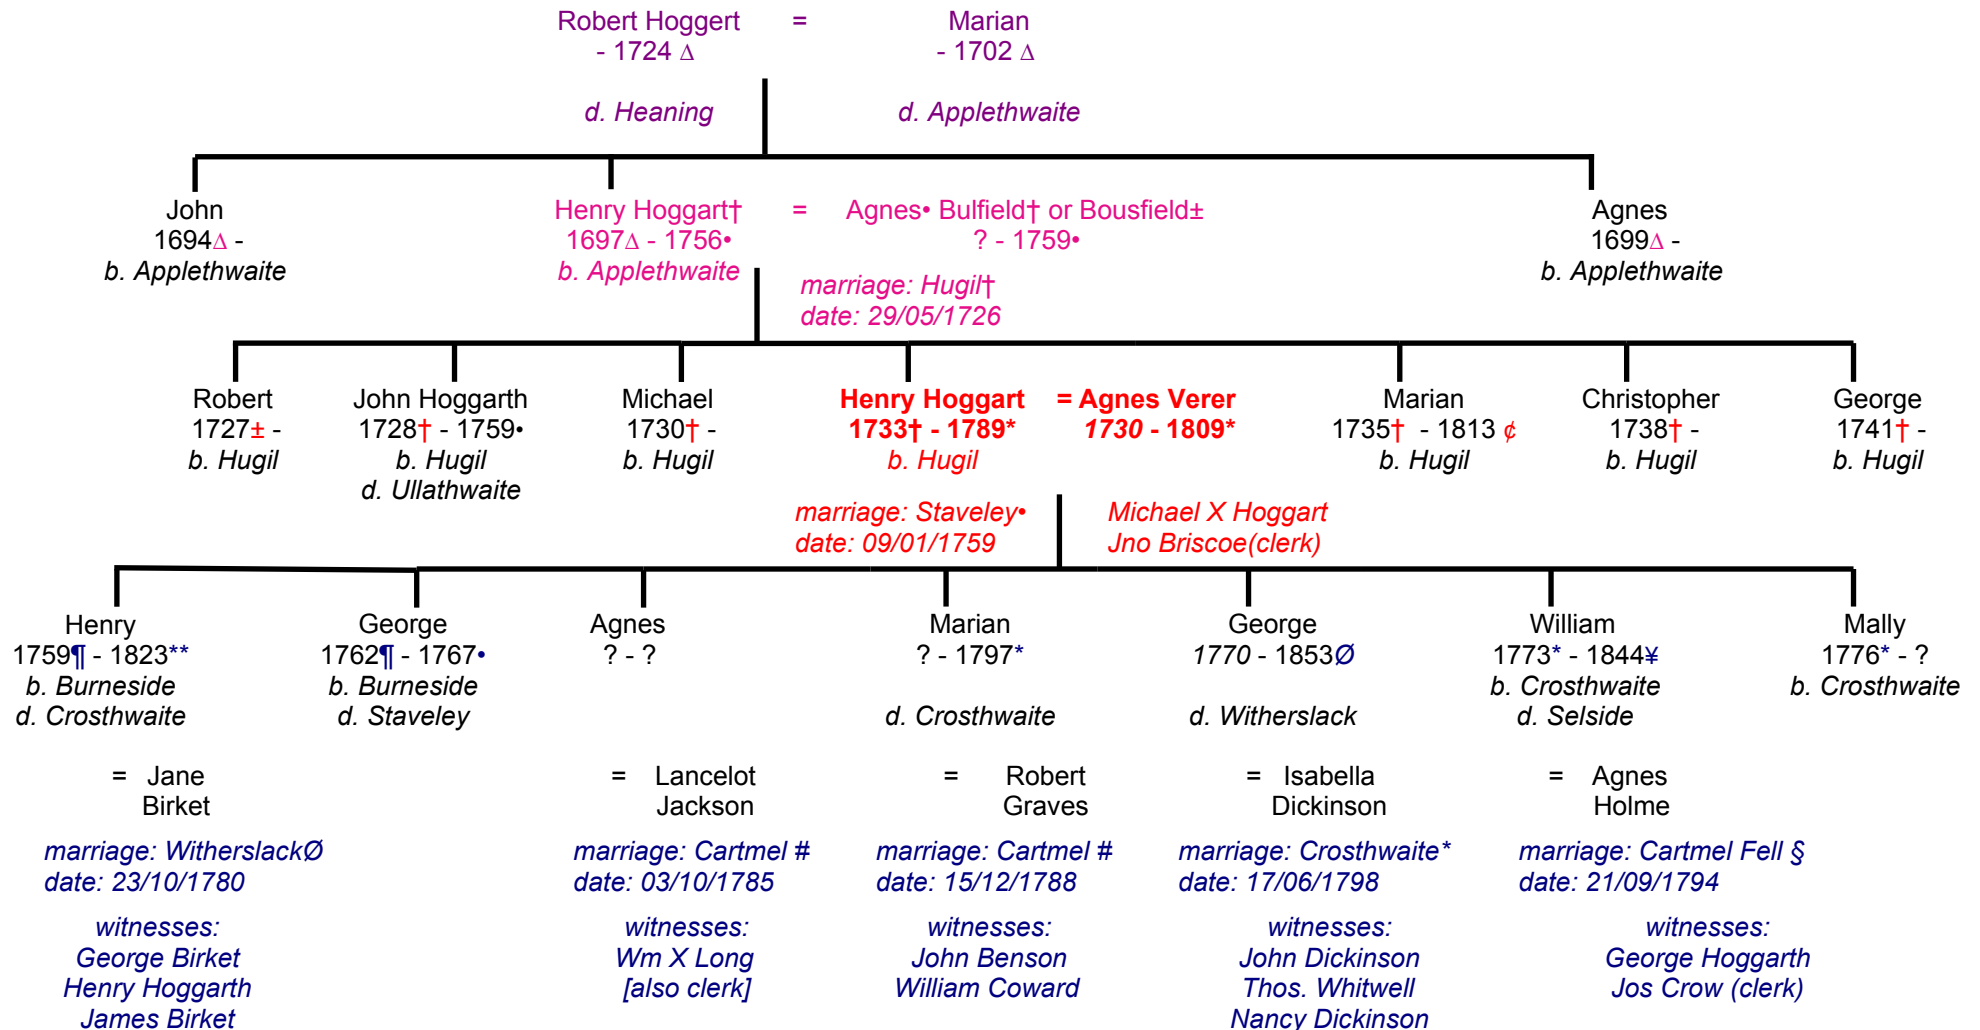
Robert Hoggert = Marian
- 1724 ∆ - 1702 ∆

d. Heaning d. Applethwaite

John
1694∆ -
b. Applethwaite

Henry Hoggart† = Agnes• Bulfield† or Bousfield±
1697∆ - 1756• ? - 1759•
b. Applethwaite

marriage: Hugil†
date: 29/05/1726

Agnes
1699∆ -
b. Applethwaite

Robert
1727± -
b. Hugil

John Hoggarth
1728† - 1759•
b. Hugil
d. Ullathwaite

Michael
1730† -
b. Hugil

Henry Hoggart = Agnes Verer
1733† - 1789* 1730 - 1809*
b. Hugil

Marian
1735† - 1813 ¢
b. Hugil

Christopher
1738† -
b. Hugil

George
1741† -
b. Hugil

marriage: Staveley•
date: 09/01/1759

Michael X Hoggart
Jno Briscoe(clerk)

Henry
1759¶ - 1823**
b. Burneside
d. Crosthwaite

George
1762¶ - 1767•
b. Burneside
d. Staveley

Agnes
? - ?

Marian
? - 1797*

d. Crosthwaite

George
1770 - 1853Ø

d. Witherslack

William
1773* - 1844¥
b. Crosthwaite
d. Selside

Mally
1776* - ?
b. Crosthwaite

= Jane
Birket

marriage: WitherslackØ
date: 23/10/1780

witnesses:
George Birket
Henry Hoggarth
James Birket

= Lancelot
Jackson

marriage: Cartmel #
date: 03/10/1785

witnesses:
Wm X Long
[also clerk]

= Robert
Graves

marriage: Cartmel #
date: 15/12/1788

witnesses:
John Benson
William Coward

= Isabella
Dickinson

marriage: Crosthwaite*
date: 17/06/1798

witnesses:
John Dickinson
Thos. Whitwell
Nancy Dickinson

= Agnes
Holme

marriage: Cartmel Fell §
date: 21/09/1794

witnesses:
George Hoggarth
Jos Crow (clerk)